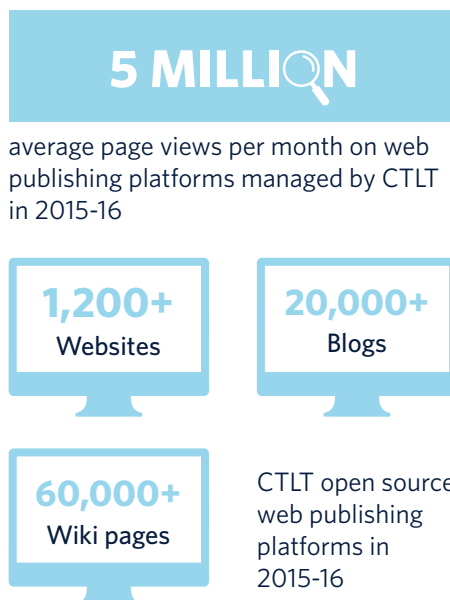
5 MILLION

average page views per month on web publishing platforms managed by CTLT in 2015-16

1,200+
Websites

20,000+
Blogs

60,000+
Wiki pages

CTLT open source web publishing platforms in 2015-16